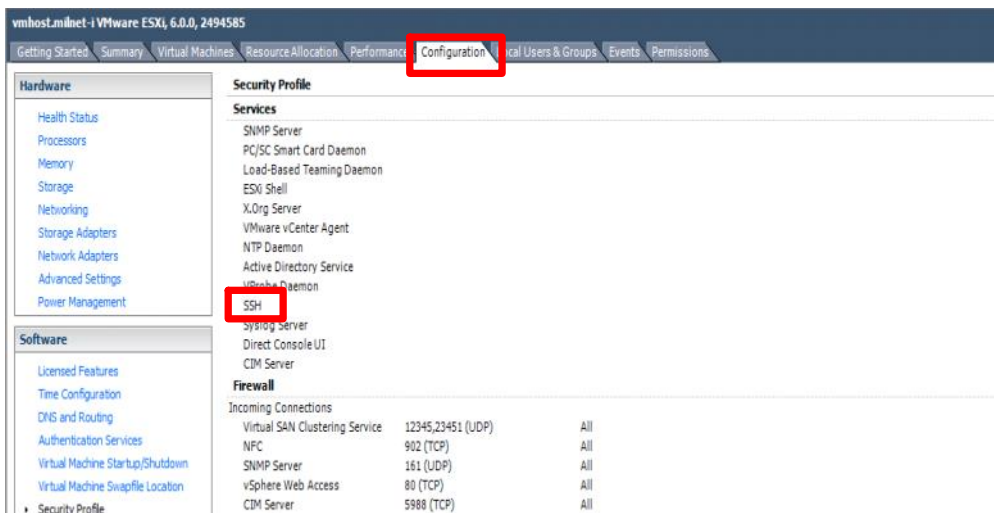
vmhost.milnet-i VMware ESXi, 6.0.0, 2494585

Getting Started | Summary | Virtual Machines | Resource Allocation | Performance | Configuration | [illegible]cal Users & Groups | Events | Permissions

Hardware

Health Status
Processors
Memory
Storage
Networking
Storage Adapters
Network Adapters
Advanced Settings
Power Management

Software

Licensed Features
Time Configuration
DNS and Routing
Authentication Services
Virtual Machine Startup/Shutdown
Virtual Machine Swapfile Location
Security Profile

Security Profile
Services
SNMP Server
PC/SC Smart Card Daemon
Load-Based Teaming Daemon
ESXi Shell
X.Org Server
VMware vCenter Agent
NTP Daemon
Active Directory Service
vProbe Daemon
SSH
Syslog Server
Direct Console UI
CIM Server

Firewall
Incoming Connections

| | | |
|---|---|---|
| Virtual SAN Clustering Service | 12345,23451 (UDP) | All |
| NFC | 902 (TCP) | All |
| SNMP Server | 161 (UDP) | All |
| vSphere Web Access | 80 (TCP) | All |
| CIM Server | 5988 (TCP) | All |